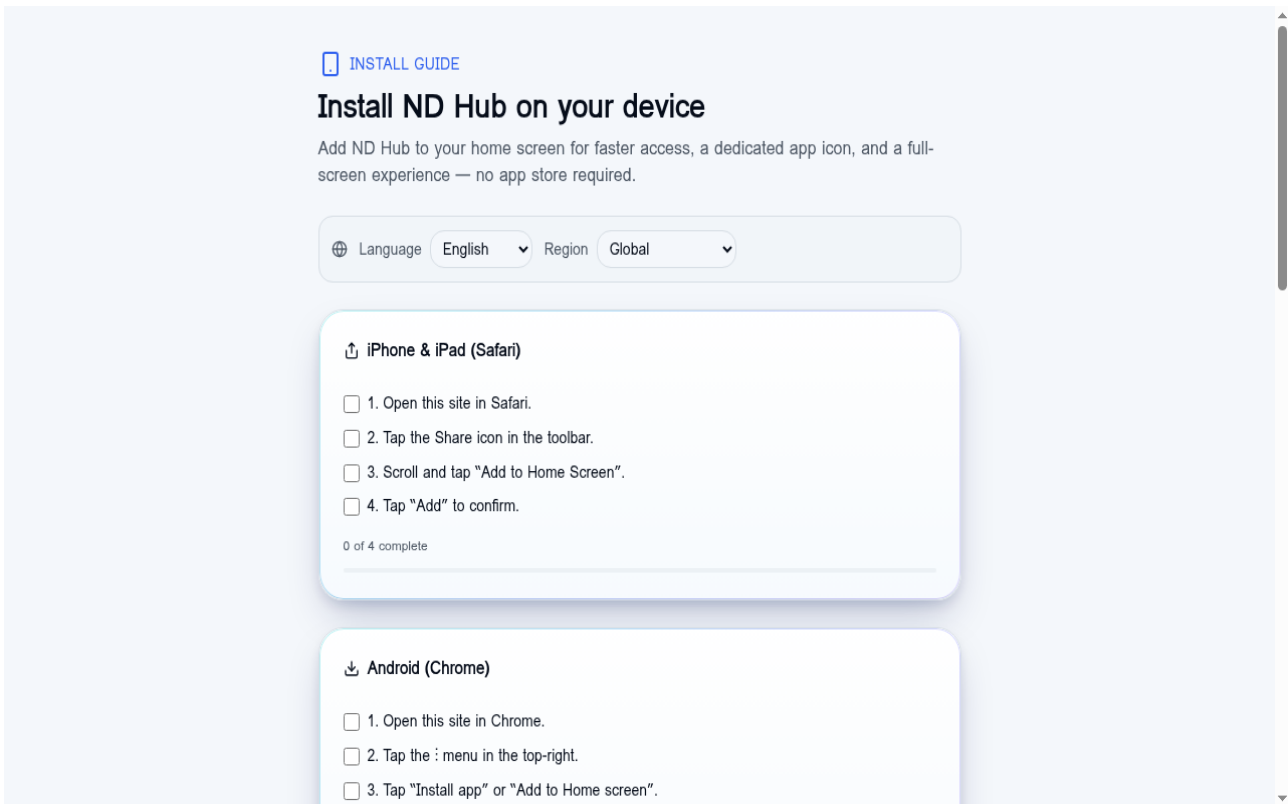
INSTALL GUIDE

Install ND Hub on your device

Add ND Hub to your home screen for faster access, a dedicated app icon, and a full-screen experience — no app store required.

Language English Region Global

iPhone & iPad (Safari)

1. Open this site in Safari.

2. Tap the Share icon in the toolbar.

3. Scroll and tap "Add to Home Screen".

4. Tap "Add" to confirm.

0 of 4 complete

Android (Chrome)

1. Open this site in Chrome.

2. Tap the ⋮ menu in the top-right.

3. Tap "Install app" or "Add to Home screen".